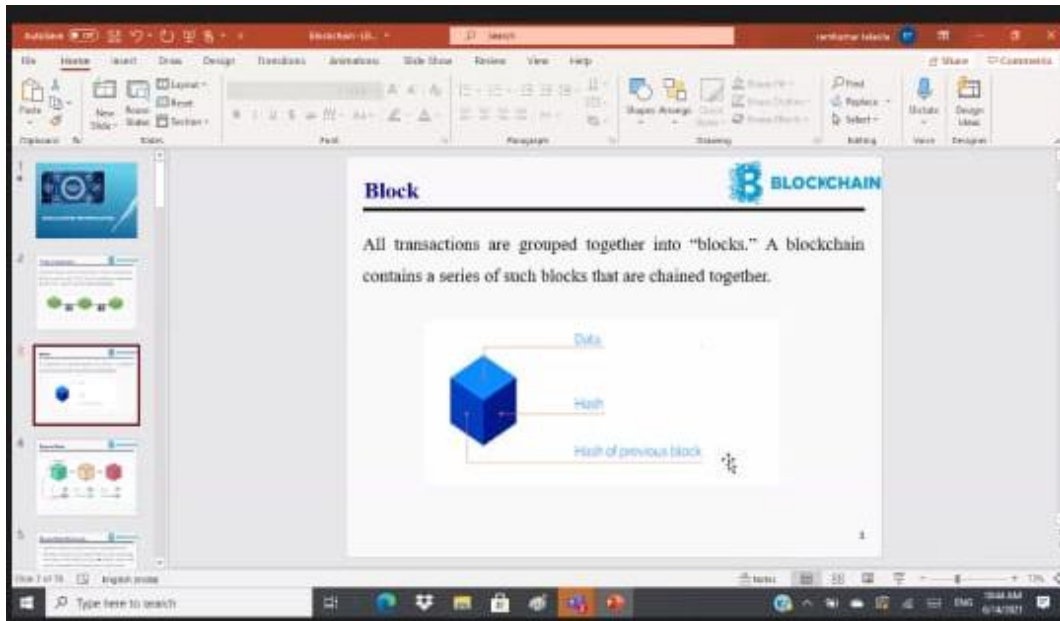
AutoSave Blockchain-LB... Search

File Home Insert Draw Design Transitions Animations Slide Show Review View Help Share Comments

Paste Clipboard New Slide Reuse Slides Layout Reset Section Slides Font Paragraph Shapes Arrange Quick Styles Drawing Find Replace Select Editing Dictate Voice Design Ideas Designer

Block

BLOCKCHAIN

All transactions are grouped together into "blocks." A blockchain contains a series of such blocks that are chained together.

Data

Hash

Hash of previous block

3

Slide 3 of 18 English (India)

Notes

Type here to search

ENG